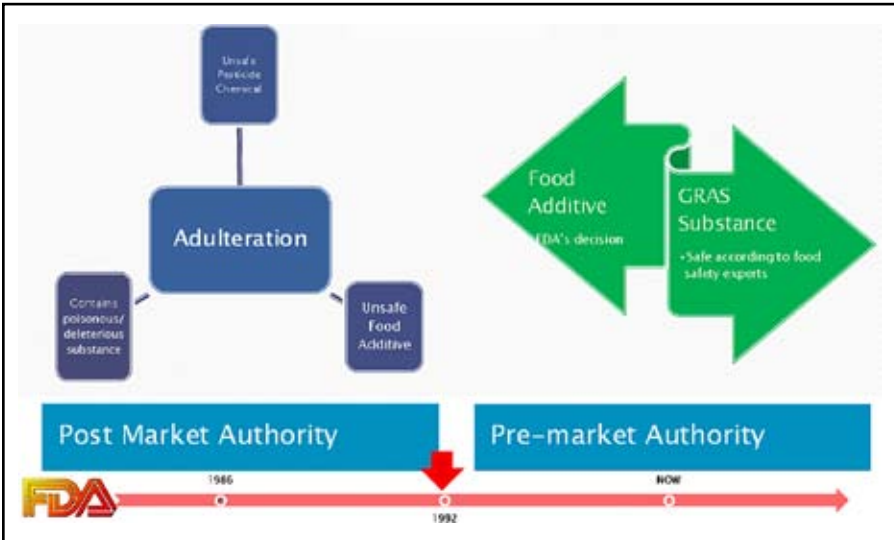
Unsafe Pesticide Chemical

Adulteration

Contains poisonous/ deleterious substance

Unsafe Food Additive

Food Additive

•FDA's decision

GRAS Substance

•Safe according to food safety exports

Post Market Authority

Pre-market Authority

FDA

1986

1992

NOW